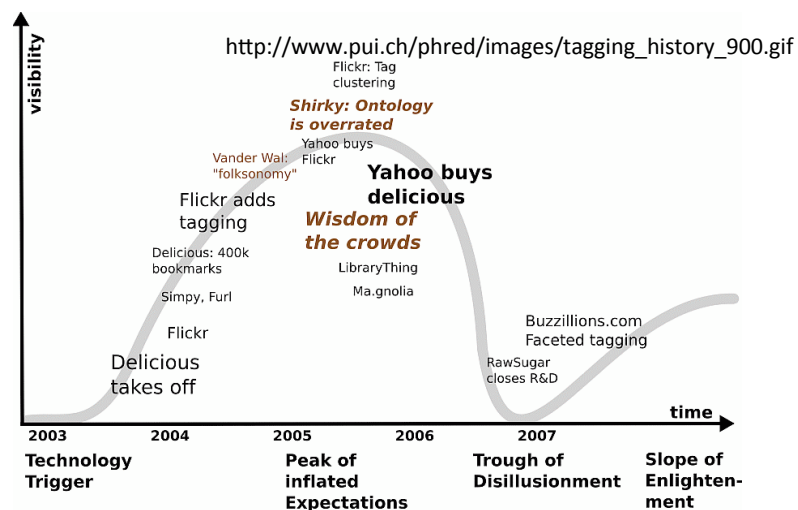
http://www.pui.ch/phred/images/tagging_history_900.gif

visibility

Flickr: Tag clustering

Shirky: Ontology is overrated

Vander Wal: "folksonomy"

Yahoo buys Flickr

Yahoo buys delicious

Flickr adds tagging

Wisdom of the crowds

Delicious: 400k bookmarks

LibraryThing

Ma.gnolia

Simpy, Furl

Flickr

Buzzillions.com Faceted tagging

Delicious takes off

RawSugar closes R&D

time

2003

2004

2005

2006

2007

Technology Trigger

Peak of inflated Expectations

Trough of Disillusionment

Slope of Enlighten-ment